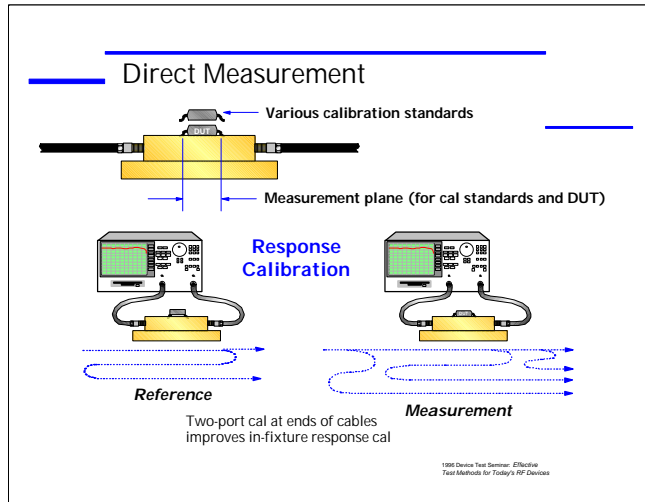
Direct Measurement

Various calibration standards

DUT

Measurement plane (for cal standards and DUT)

Response Calibration

Reference

Measurement

Two-port cal at ends of cables improves in-fixture response cal

1996 Device Test Seminar: Effective Test Methods for Today's RF Devices